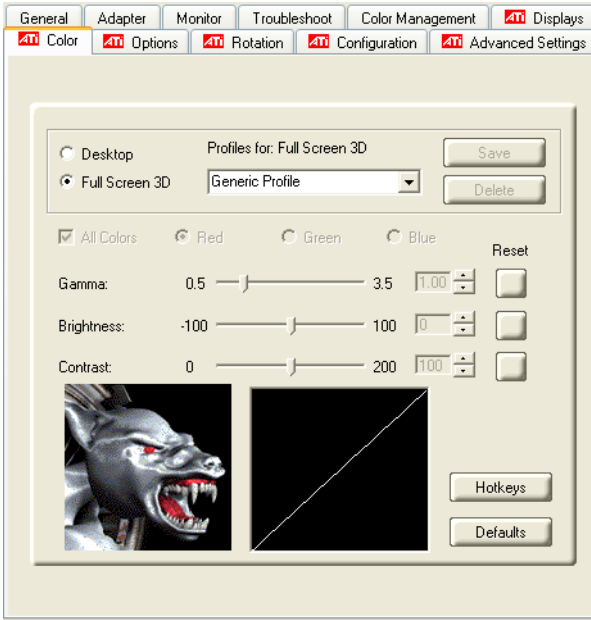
General | Adapter | Monitor | Troubleshoot | Color Management | ATI Displays

ATI Color | ATI Options | ATI Rotation | ATI Configuration | ATI Advanced Settings

Desktop
Full Screen 3D

Profiles for: Full Screen 3D
Generic Profile

Save
Delete

All Colors   Red   Green   Blue

Reset

Gamma: 0.5 3.5 1.00

Brightness: -100 100 0

Contrast: 0 200 100

Hotkeys

Defaults